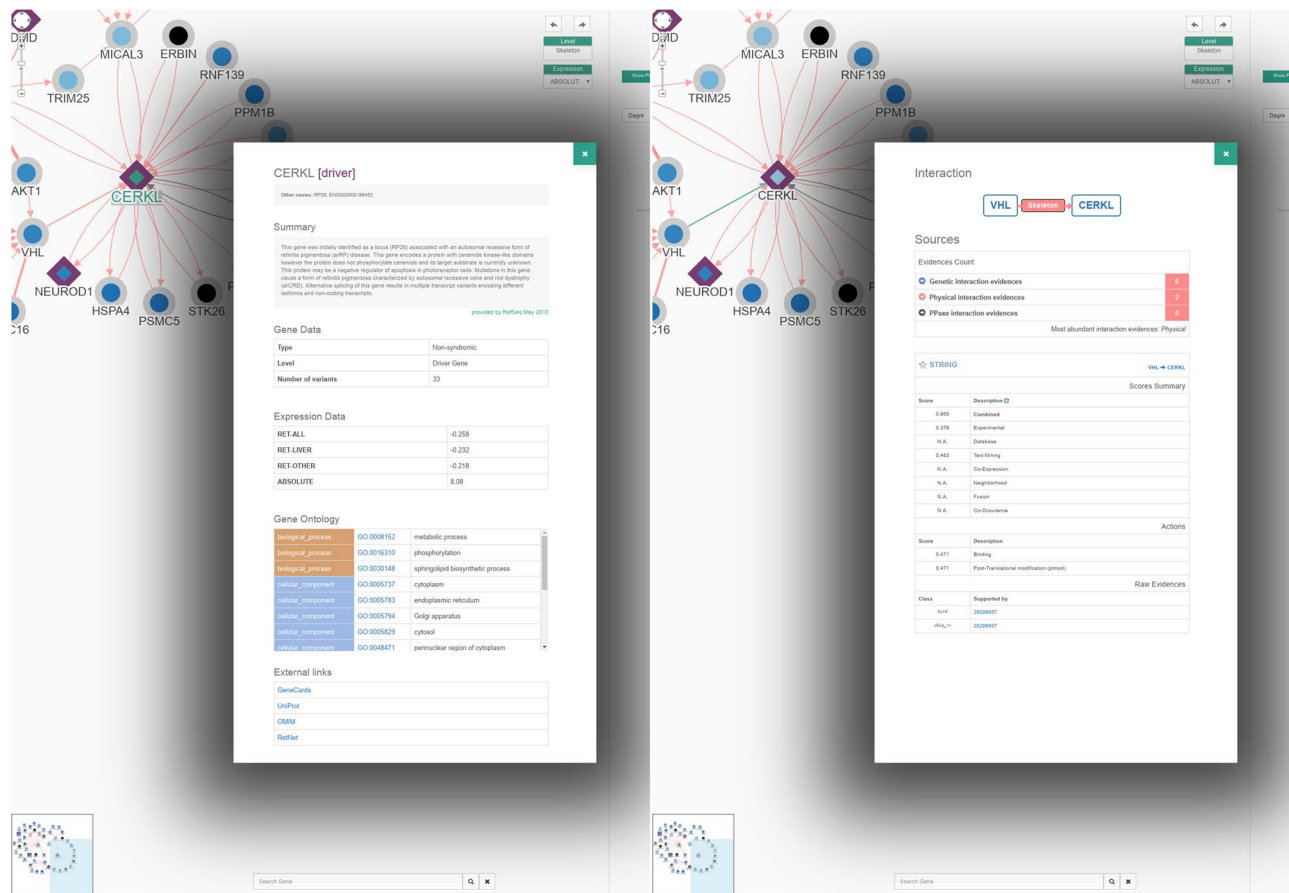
DMD
MICAL3
ERBIN
RNF139
TRIM25
PPM1B
AKT1
CERKL
VHL
NEUROD1
HSPA4
PSMC5
STK26
C16

Level
Skeleton
Expression
ABSOLUT
Show P
Degre

×

CERKL [driver]

Other names: RP26, ENSG00000188452

Summary

This gene was initially identified as a locus (RP26) associated with an autosomal recessive form of retinitis pigmentosa (arRP) disease. This gene encodes a protein with ceramide kinase-like domains however the protein does not phosphorylate ceramide and its target substrate is currently unknown. This protein may be a negative regulator of apoptosis in photoreceptor cells. Mutations in this gene cause a form of retinitis pigmentosa characterized by autosomal recessive cone and rod dystrophy (arCRD). Alternative splicing of this gene results in multiple transcript variants encoding different isoforms and non-coding transcripts.

provided by RefSeq May 2010

Gene Data

| Type | Non-syndromic |
|---|---|
| Level | Driver Gene |
| Number of variants | 33 |

Expression Data

| RET-ALL | -0.258 |
|---|---|
| RET-LIVER | -0.232 |
| RET-OTHER | -0.218 |
| ABSOLUTE | 8.08 |

Gene Ontology

| biological_process | GO:0008152 | metabolic process |
|---|---|---|
| biological_process | GO:0016310 | phosphorylation |
| biological_process | GO:0030148 | sphingolipid biosynthetic process |
| cellular_component | GO:0005737 | cytoplasm |
| cellular_component | GO:0005783 | endoplasmic reticulum |
| cellular_component | GO:0005794 | Golgi apparatus |
| cellular_component | GO:0005829 | cytosol |
| cellular_component | GO:0048471 | perinuclear region of cytoplasm |

External links

GeneCards
UniProt
OMIM
RetNet

Search Gene

DMD
MICAL3
ERBIN
RNF139
TRIM25
PPM1B
AKT1
CERKL
VHL
NEUROD1
HSPA4
PSMC5
STK26
C16

Level
Skeleton
Expression
ABSOLUT
Show P
Degre

×

Interaction

VHL Skeleton CERKL

Sources

Evidences Count

Genetic interaction evidences 0
Physical interaction evidences 2
PPaxe interaction evidences 0

Most abundant interaction evidences: Physical

STRING VHL → CERKL

Scores Summary

| Score | Description |
|---|---|
| 0.665 | Combined |
| 0.379 | Experimental |
| N.A. | Database |
| 0.463 | Text-Mining |
| N.A. | Co-Expression |
| N.A. | Neighborhood |
| N.A. | Fusion |
| N.A. | Co-Occurence |

Actions

| Score | Description |
|---|---|
| 0.471 | Binding |
| 0.471 | Post-Translational modification (ptmod) |

Raw Evidences

| Class | Supported by |
|---|---|
| bind | 28298957 |
| ubiq_rc | 28298957 |

Search Gene